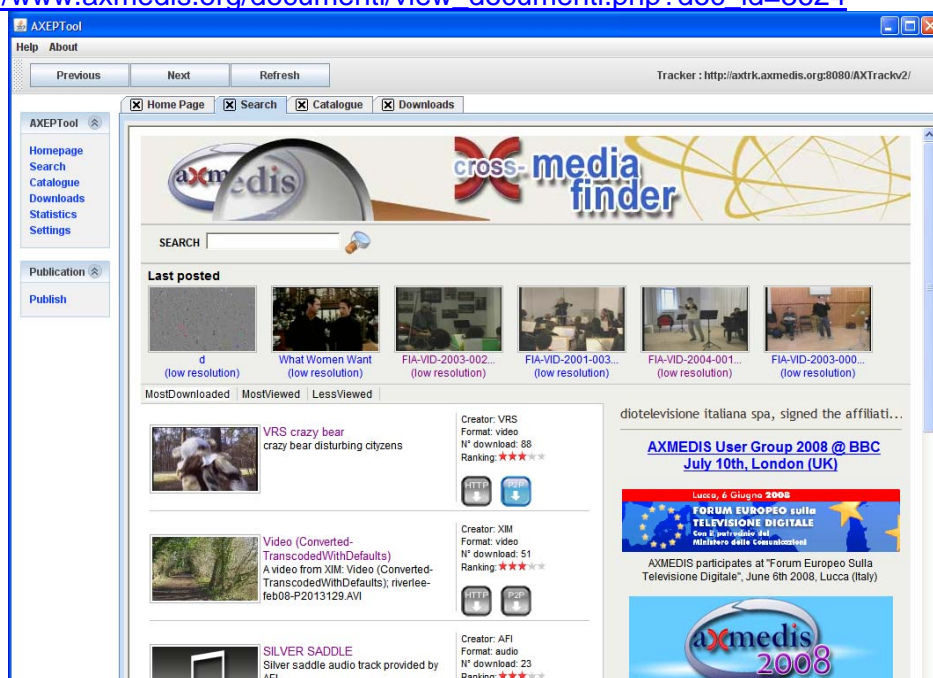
www.axmedis.org/documenti/view_documenti.php?doc_id=3524

AXEPTool

Help About

Previous Next Refresh

Tracker : http://axtrk.axmedis.org:8080/AXTrackv2/

Home Page Search Catalogue Downloads

AXEPTool

Homepage
Search
Catalogue
Downloads
Statistics
Settings

Publication

Publish

axmedis

cross-media finder

SEARCH

Last posted

d
(low resolution)

What Women Want
(low resolution)

FIA-VID-2003-002...
(low resolution)

FIA-VID-2001-003...
(low resolution)

FIA-VID-2004-001...
(low resolution)

FIA-VID-2003-000...
(low resolution)

MostDownloaded MostViewed LessViewed

VRS crazy bear
crazy bear disturbing cityzens

Creator: VRS
Format: video
N° download: 88
Ranking:

HTTP P2P

Video (Converted-TranscodedWithDefaults)
A video from XIM: Video (Converted-TranscodedWithDefaults); riverlee-feb08-P2013129.AVI

Creator: XIM
Format: video
N° download: 51
Ranking:

HTTP P2P

SILVER SADDLE
Silver saddle audio track provided by AFI

Creator: AFI
Format: audio
N° download: 23
Ranking:

diotelevisione italiana spa, signed the affiliati...

AXMEDIS User Group 2008 @ BBC July 10th, London (UK)

Lucca, 6 Giugno 2008
FORUM EUROPEO sulla TELEVISIONE DIGITALE
Con il patrocinio del Ministero delle Comunicazioni

AXMEDIS participates at "Forum Europeo Sulla Televisione Digitale", June 6th 2008, Lucca (Italy)

axmedis 2008